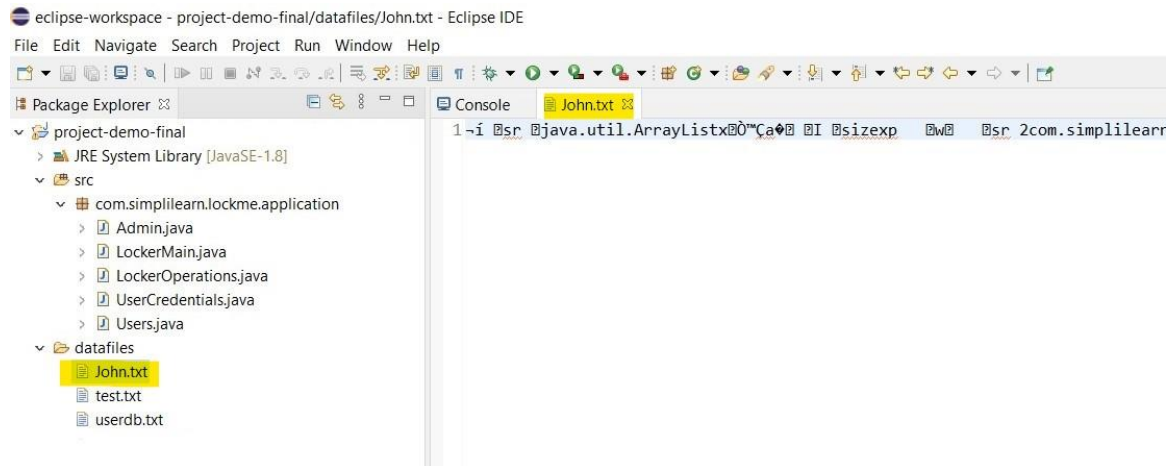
eclipse-workspace - project-demo-final/datafiles/John.txt - Eclipse IDE

File Edit Navigate Search Project Run Window Help

Package Explorer

project-demo-final

JRE System Library [JavaSE-1.8]

src

com.simplilearn.lockme.application

Admin.java

LockerMain.java

LockerOperations.java

UserCredentials.java

Users.java

datafiles

John.txt

test.txt

userdb.txt

Console

John.txt

1 ¬í sr java.util.ArrayListxÒ™Ça I sizexp w sr 2com.simplilearn